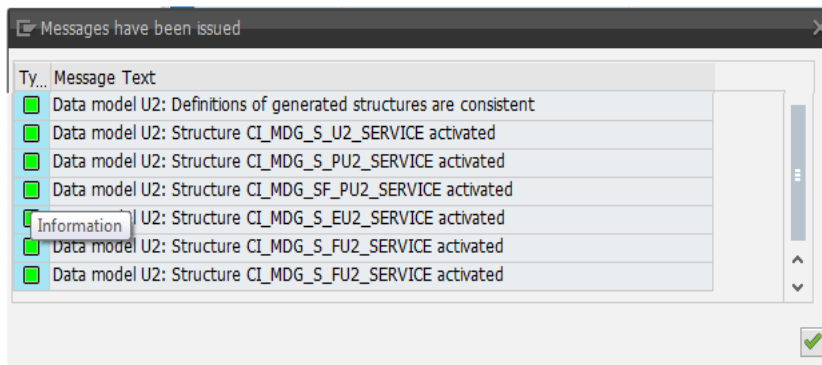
Messages have been issued

| Ty... | Message Text |
|---|---|
| | Data model U2: Definitions of generated structures are consistent |
| | Data model U2: Structure CI_MDG_S_U2_SERVICE activated |
| | Data model U2: Structure CI_MDG_S_PU2_SERVICE activated |
| | Data model U2: Structure CI_MDG_SF_PU2_SERVICE activated |
| | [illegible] U2: Structure CI_MDG_S_EU2_SERVICE activated |
| | Data model U2: Structure CI_MDG_S_FU2_SERVICE activated |
| | Data model U2: Structure CI_MDG_S_FU2_SERVICE activated |

Information